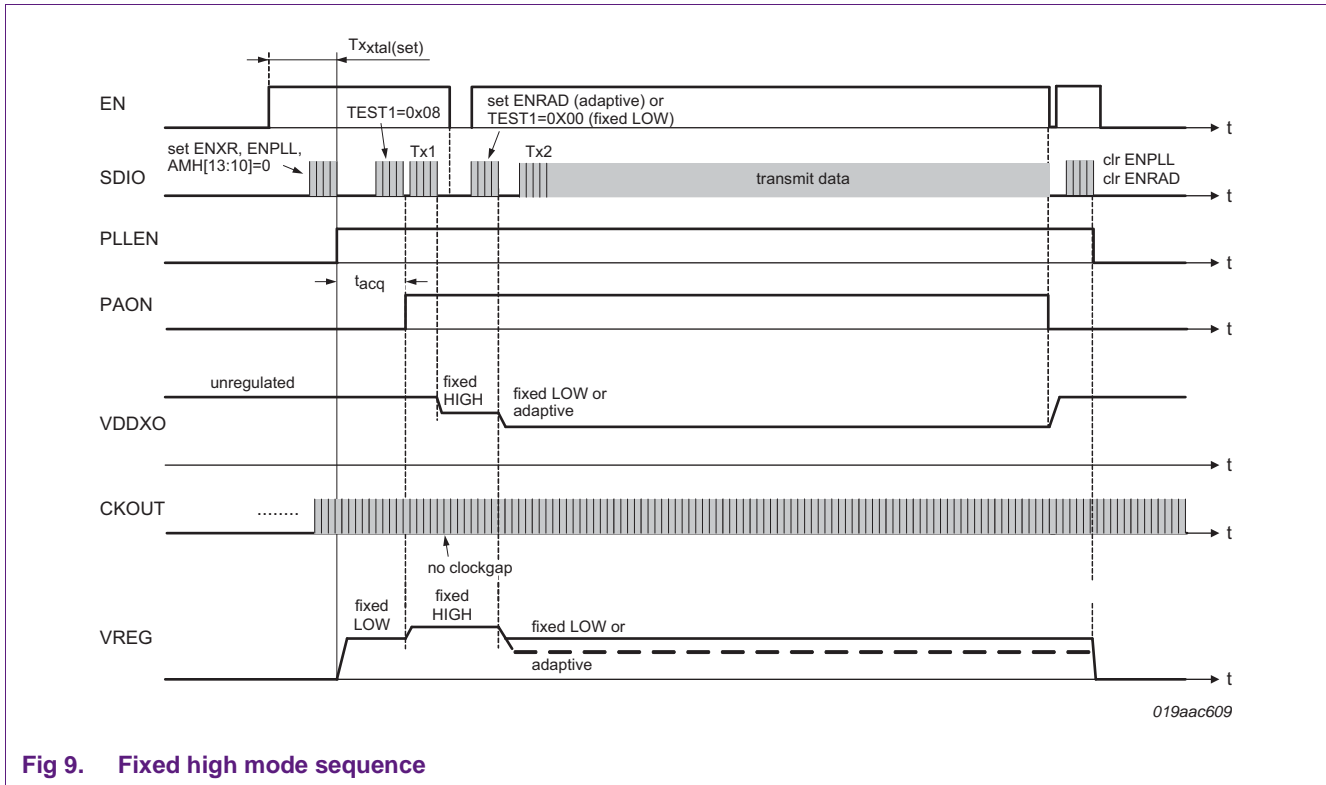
$Tx_{xtal(set)}$

EN

TEST1=0x08

set ENRAD (adaptive) or TEST1=0X00 (fixed LOW)

t

set ENXR, ENPLL, AMH[13:10]=0

Tx1

Tx2

SDIO

transmit data

clr ENPLL
clr ENRAD

t

PLLEN

t

$t_{acq}$

PAON

t

unregulated

fixed HIGH

fixed LOW or adaptive

VDDXO

t

CKOUT

........

t

no clockgap

fixed LOW

fixed HIGH

VREG

fixed LOW or

adaptive

t

019aac609

Fig 9. Fixed high mode sequence